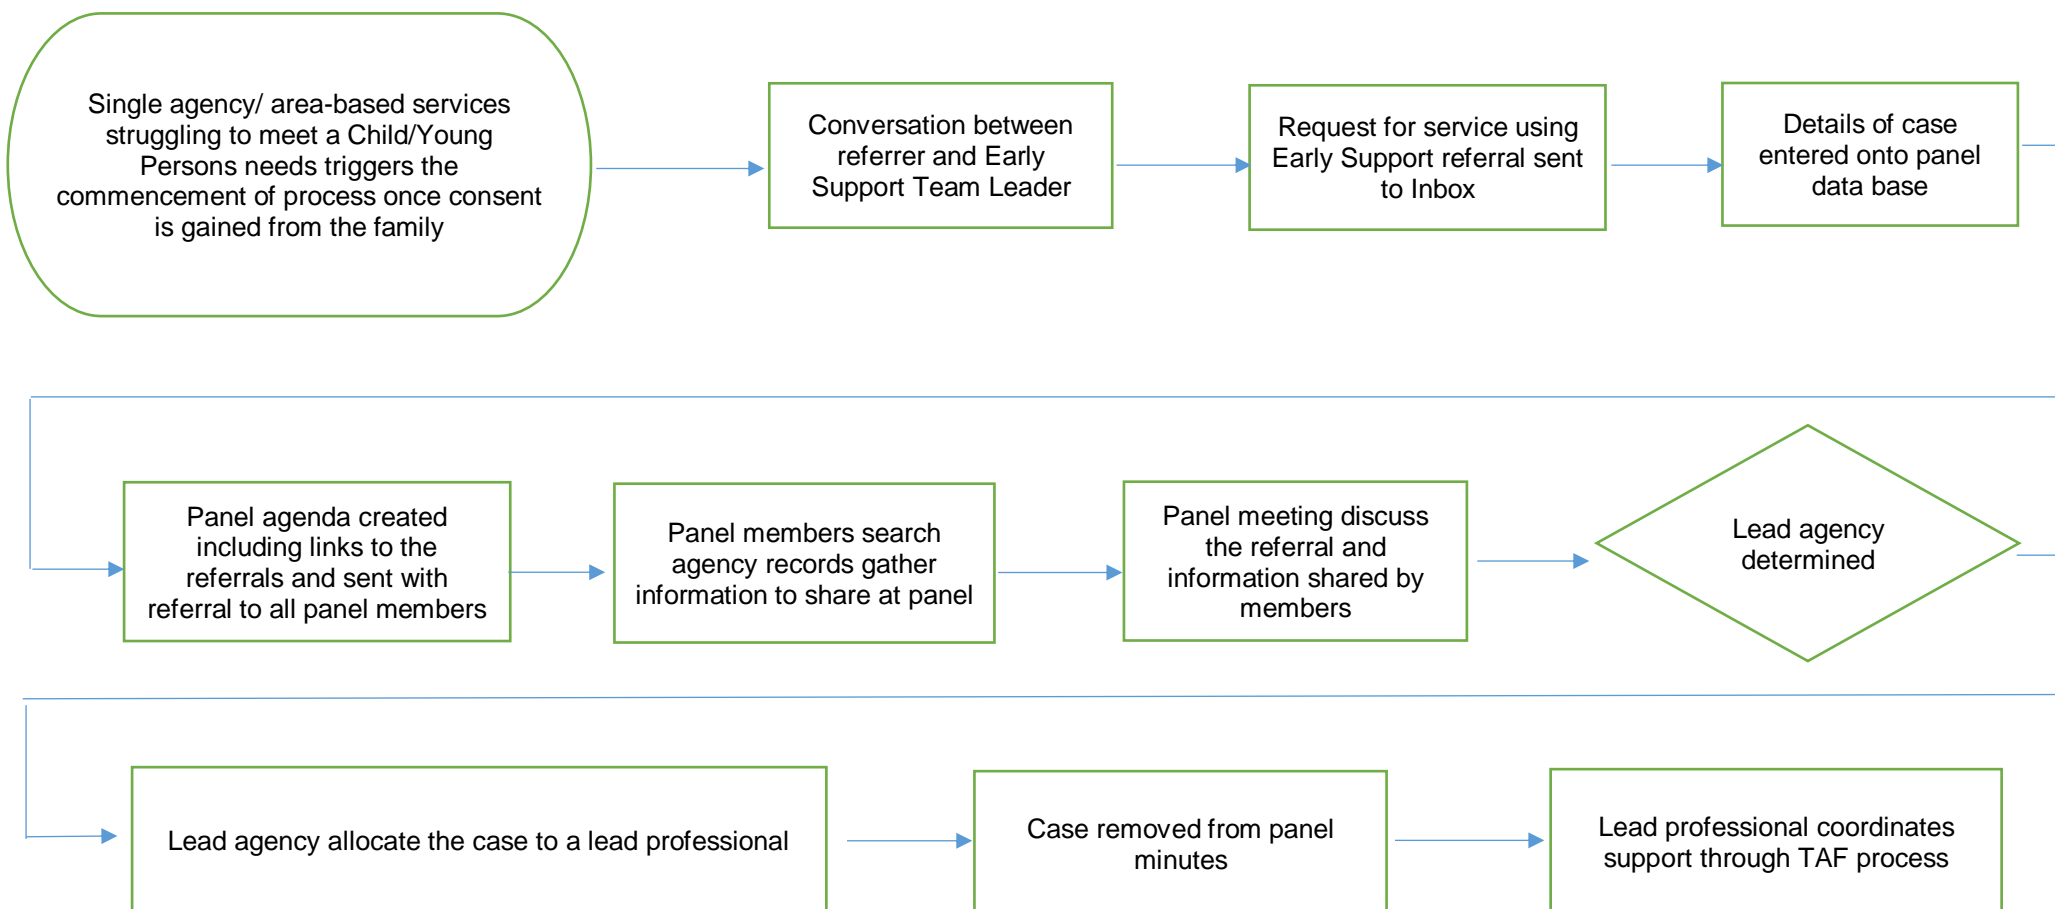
Single agency/ area-based services struggling to meet a Child/Young Persons needs triggers the commencement of process once consent is gained from the family

Conversation between referrer and Early Support Team Leader

Request for service using Early Support referral sent to Inbox

Details of case entered onto panel data base

Panel agenda created including links to the referrals and sent with referral to all panel members

Panel members search agency records gather information to share at panel

Panel meeting discuss the referral and information shared by members

Lead agency determined

Lead agency allocate the case to a lead professional

Case removed from panel minutes

Lead professional coordinates support through TAF process